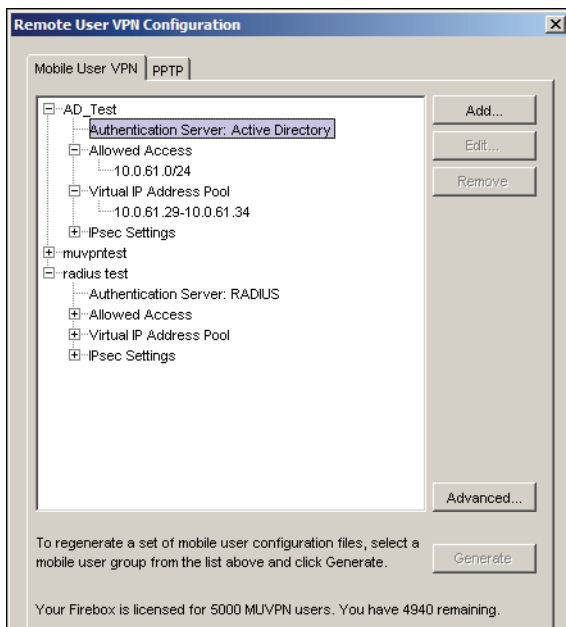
Remote User VPN Configuration

Mobile User VPN | PPTP

AD_Test
Authentication Server: Active Directory
Allowed Access
10.0.61.0/24
Virtual IP Address Pool
10.0.61.29-10.0.61.34
IPsec Settings
muvpntest
radius test
Authentication Server: RADIUS
Allowed Access
Virtual IP Address Pool
IPsec Settings

Add...
Edit...
Remove
Advanced...

To regenerate a set of mobile user configuration files, select a mobile user group from the list above and click Generate.

Generate

Your Firebox is licensed for 5000 MUVPN users. You have 4940 remaining.